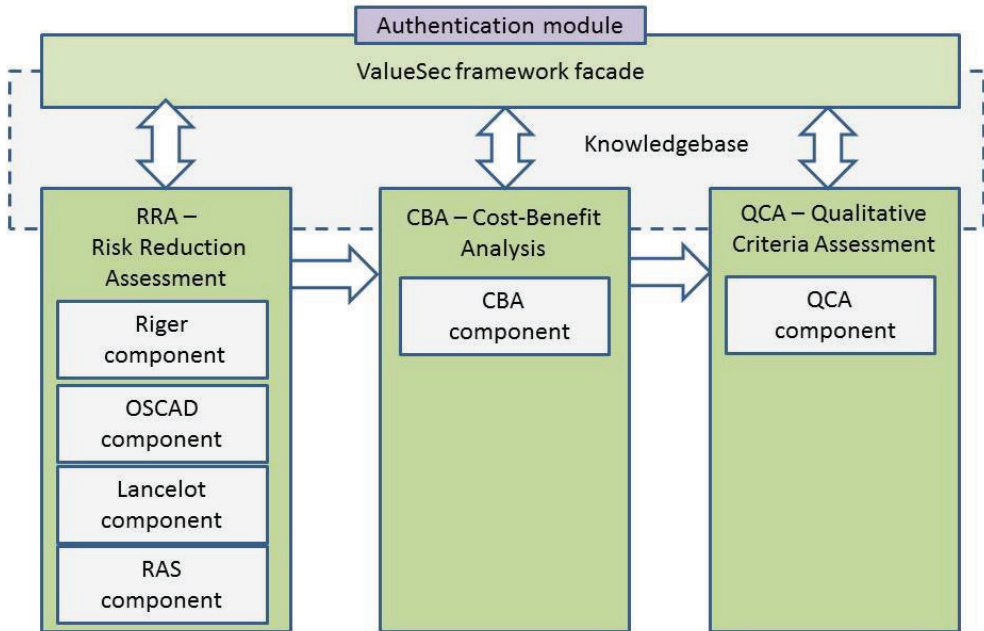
Authentication module

ValueSec framework facade

Knowledgebase

RRA – Risk Reduction Assessment

Riger component

OSCAD component

Lancelot component

RAS component

CBA – Cost-Benefit Analysis

CBA component

QCA – Qualitative Criteria Assessment

QCA component